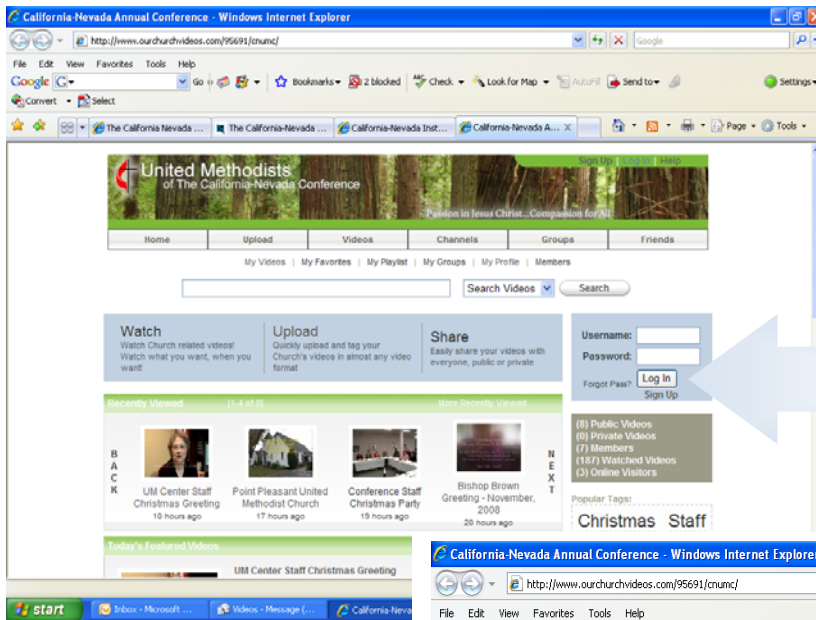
California-Nevada Annual Conference - Windows Internet Explorer

http://www.ourchurchvideos.com/95691/cnumc/

Google

File Edit View Favorites Tools Help

Google G Go Bookmarks 2 blocked Check Look for Map AutoFill Send to Settings

Convert Select

The California Nevada ... The California-Nevada ... California-Nevada Inst... California-Nevada A... Page Tools

United Methodists of The California-Nevada Conference

Sign Up | Log In | Help

Passion in Jesus Christ...Compassion for All

Home | Upload | Videos | Channels | Groups | Friends

My Videos | My Favorites | My Playlist | My Groups | My Profile | Members

Search Videos | Search

Watch
Watch Church related videos! Watch what you want, when you want!

Upload
Quickly upload and tag your Church's videos in almost any video format

Share
Easily share your videos with everyone, public or private

Username:
Password:
Forgot Pass? Log In
Sign Up

Recently Viewed [1-4 of 8] More Recently Viewed

BACK

UM Center Staff Christmas Greeting
18 hours ago

Point Pleasant United Methodist Church
17 hours ago

Conference Staff Christmas Party
19 hours ago

Bishop Brown Greeting - November, 2008
20 hours ago

NEXT

(8) Public Videos
(0) Private Videos
(7) Members
(187) Watched Videos
(3) Online Visitors

Popular Tags:
Christmas Staff

Today's Featured Videos

UM Center Staff Christmas Greeting

start Inbox - Microsoft ... Videos - Message (... California-Neva

California-Nevada Annual Conference - Windows Internet Explorer

http://www.ourchurchvideos.com/95691/cnumc/

File Edit View Favorites Tools Help